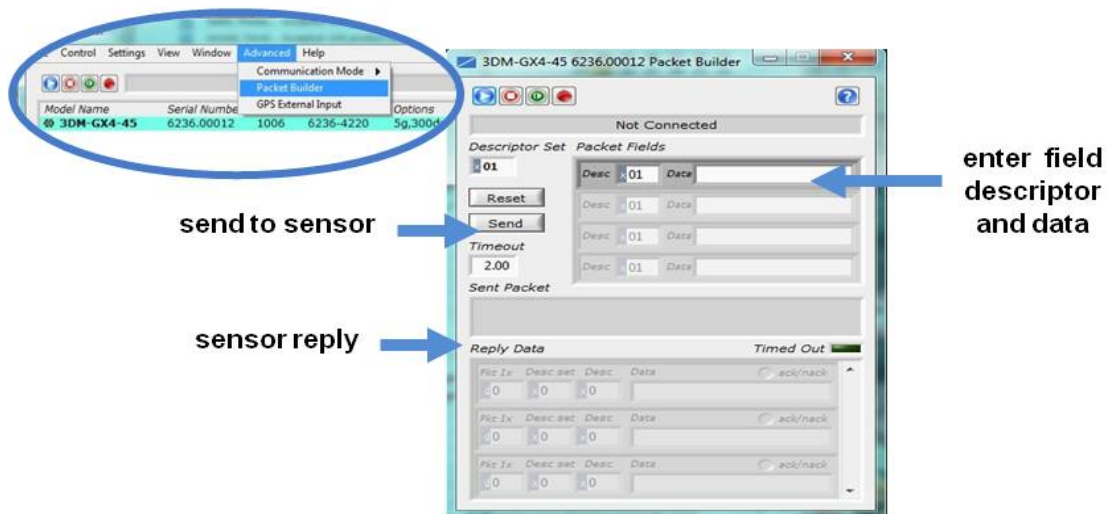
Control Settings View Window Advanced Help

Communication Mode ▸
Packet Builder
GPS External Input

Model Name Serial Numbe Options
3DM-GX4-45 6236.00012 1006 6236-4220 5g,300d

3DM-GX4-45 6236.00012 Packet Builder

Not Connected

Descriptor Set Packet Fields
01
Desc 01 Data
Reset
Desc 01 Data
Send
Desc 01 Data
Timeout
2.00
Desc 01 Data
Sent Packet

Reply Data Timed Out

Pkt Ix Desc set Desc Data ack/nack
0 0 0

Pkt Ix Desc set Desc Data ack/nack
0 0 0

Pkt Ix Desc set Desc Data ack/nack
0 0 0

enter field descriptor and data

send to sensor

sensor reply